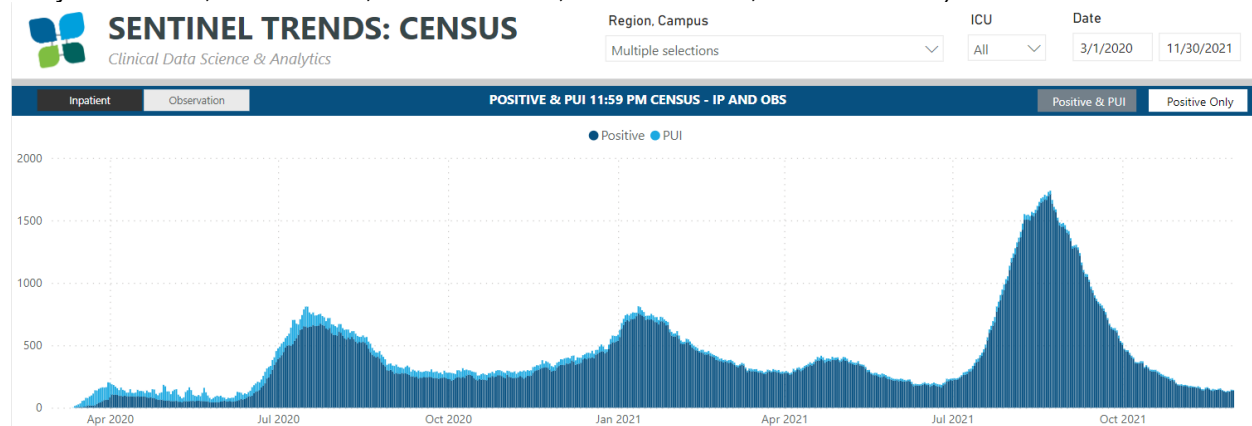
SENTINEL TRENDS: CENSUS
Clinical Data Science & Analytics

Region, Campus
Multiple selections

ICU
All

Date
3/1/2020
11/30/2021

Inpatient
Observation

POSITIVE & PUI 11:59 PM CENSUS - IP AND OBS

Positive & PUI
Positive Only

Positive
PUI

2000
1500
1000
500
0

Apr 2020
Jul 2020
Oct 2020
Jan 2021
Apr 2021
Jul 2021
Oct 2021